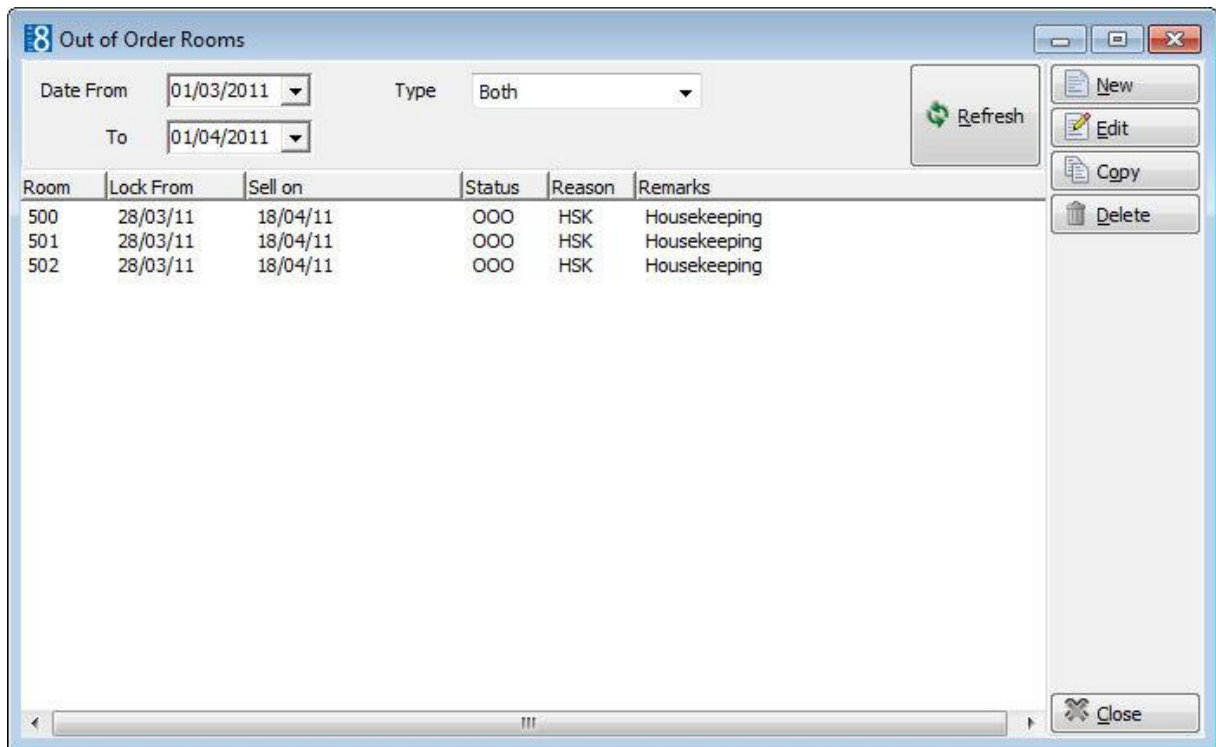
Out of Order Rooms

Date From 01/03/2011
To 01/04/2011
Type Both

Refresh

New
Edit
Copy
Delete

| Room | Lock From | Sell on | Status | Reason | Remarks |
|---|---|---|---|---|---|
| 500 | 28/03/11 | 18/04/11 | OOO | HSK | Housekeeping |
| 501 | 28/03/11 | 18/04/11 | OOO | HSK | Housekeeping |
| 502 | 28/03/11 | 18/04/11 | OOO | HSK | Housekeeping |

Close